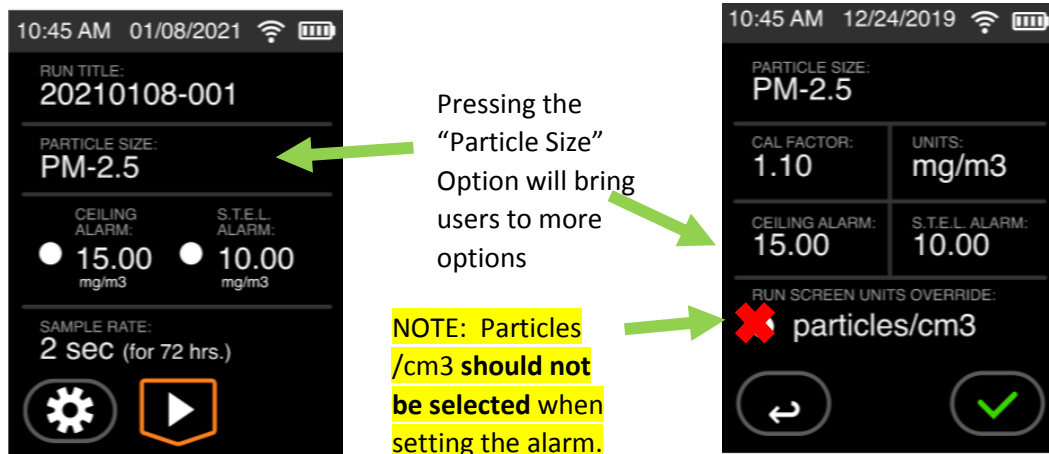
10:45 AM 01/08/2021

RUN TITLE:
20210108-001

PARTICLE SIZE:
PM-2.5

CEILING ALARM:
15.00
mg/m3

S.T.E.L. ALARM:
10.00
mg/m3

SAMPLE RATE:
2 sec (for 72 hrs.)

Pressing the "Particle Size" Option will bring users to more options

NOTE: Particles /cm3 **should not be selected** when setting the alarm.

10:45 AM 12/24/2019

PARTICLE SIZE:
PM-2.5

CAL FACTOR:
1.10

UNITS:
mg/m3

CEILING ALARM:
15.00

S.T.E.L. ALARM:
10.00

RUN SCREEN UNITS OVERRIDE:
particles/cm3